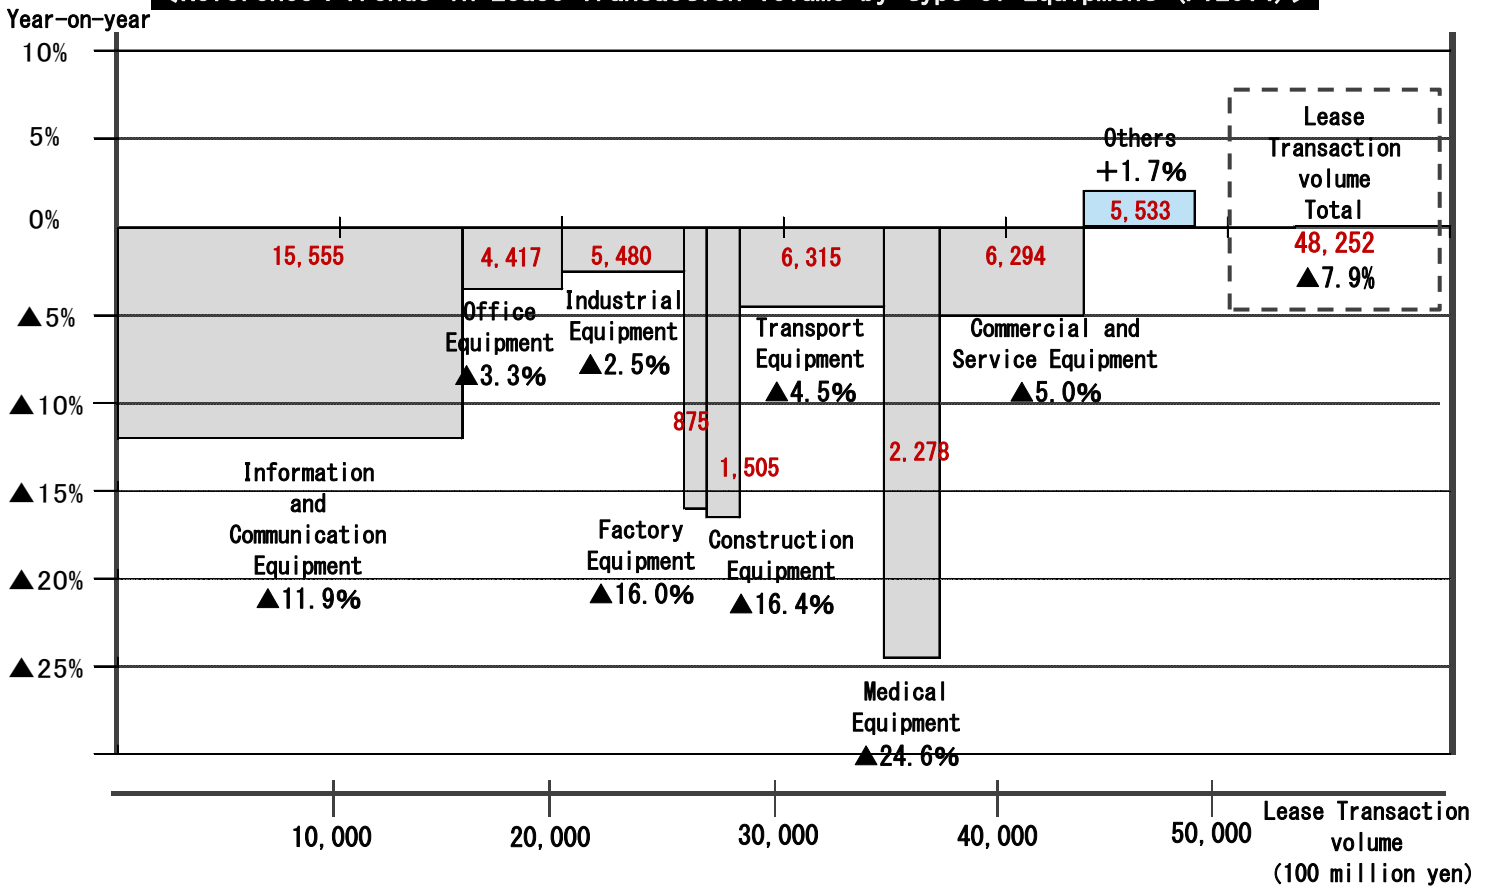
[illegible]

Year-on-year

10%

5%

0%

▲5%

▲10%

▲15%

▲20%

▲25%

15,555

Information and Communication Equipment ▲11.9%

4,417

Office Equipment ▲3.3%

5,480

Industrial Equipment ▲2.5%

875

Factory Equipment ▲16.0%

1,505

Construction Equipment ▲16.4%

6,315

Transport Equipment ▲4.5%

2,278

Medical Equipment ▲24.6%

6,294

Commercial and Service Equipment ▲5.0%

Others +1.7%

5,533

Lease Transaction volume Total

48,252

▲7.9%

10,000

20,000

30,000

40,000

50,000

Lease Transaction volume (100 million yen)